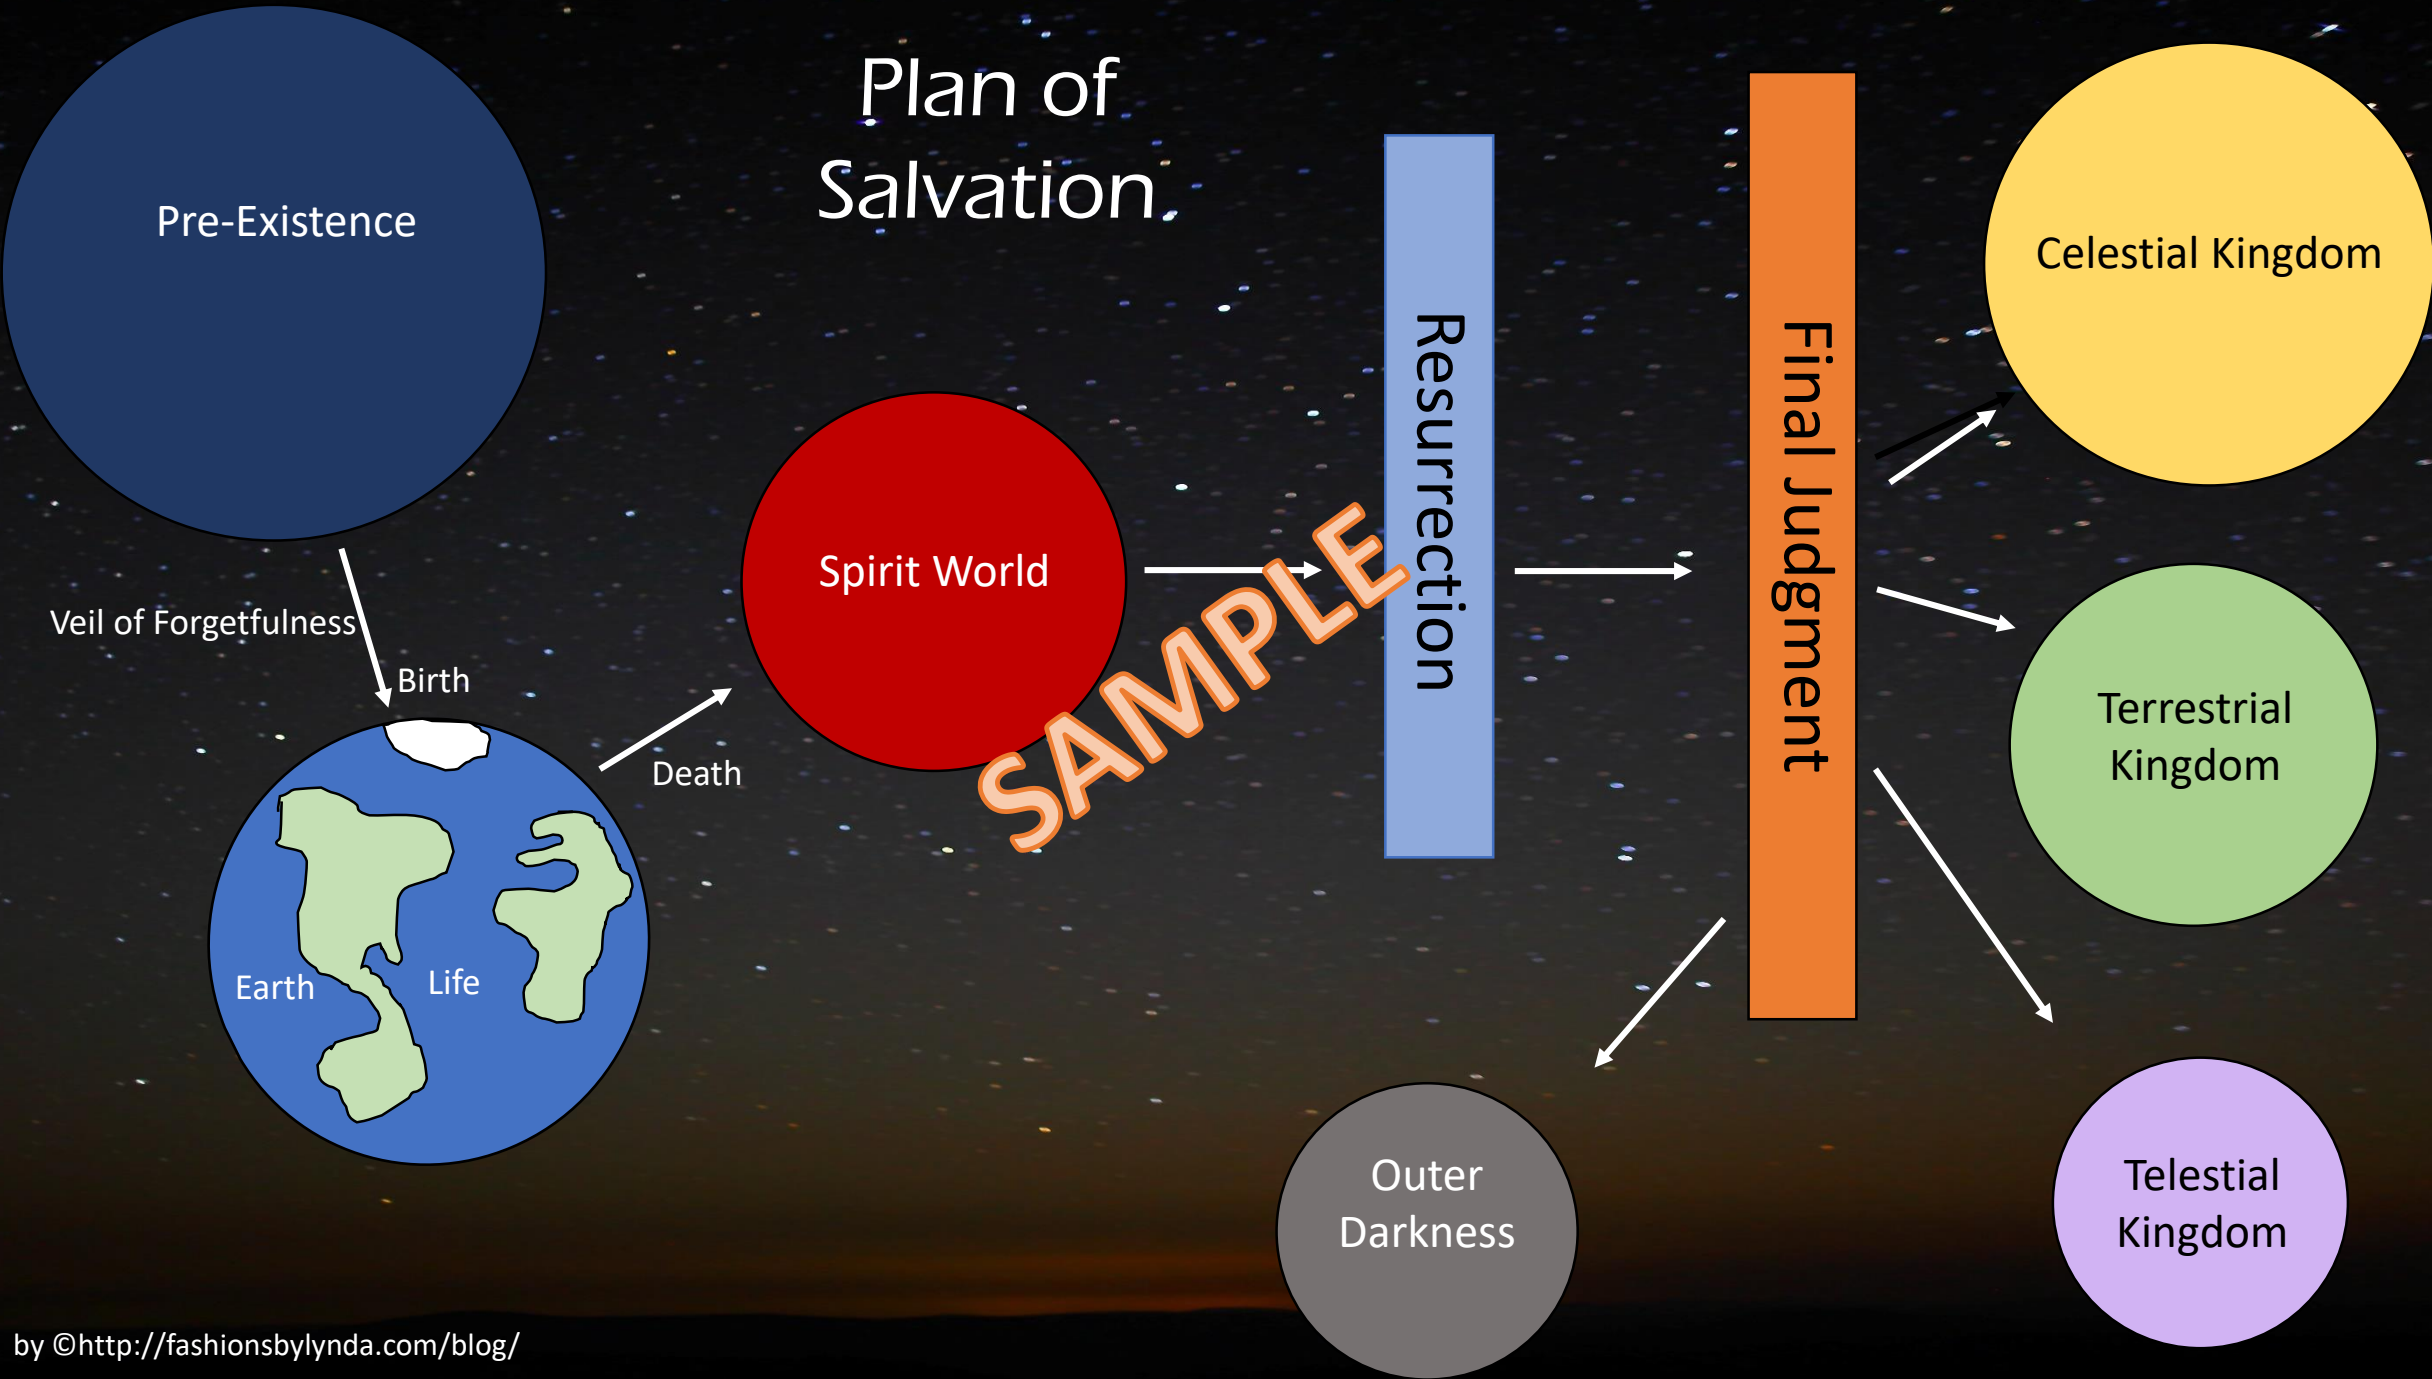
Plan of Salvation

Pre-Existence

Veil of Forgetfulness

Birth

Earth

Life

Death

Spirit World

SAMPLE

Resurrection

Final Judgment

Celestial Kingdom

Terrestrial Kingdom

Telestial Kingdom

Outer Darkness

by ©http://fashionsbylynda.com/blog/